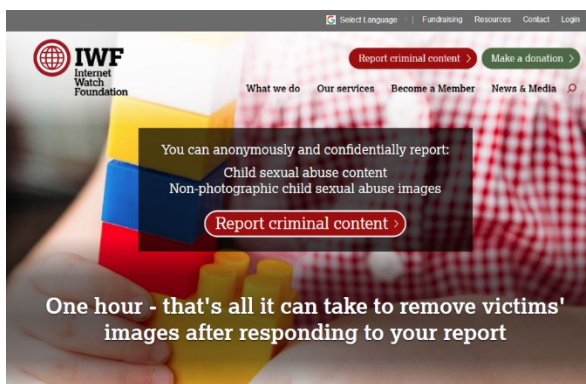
Select Language | Fundraising Resources Contact Login

IWF Internet Watch Foundation

Report criminal content ›

Make a donation ›

What we do Our services Become a Member News & Media

You can anonymously and confidentially report:

Child sexual abuse content

Non-photographic child sexual abuse images

Report criminal content ›

One hour - that's all it can take to remove victims' images after responding to your report